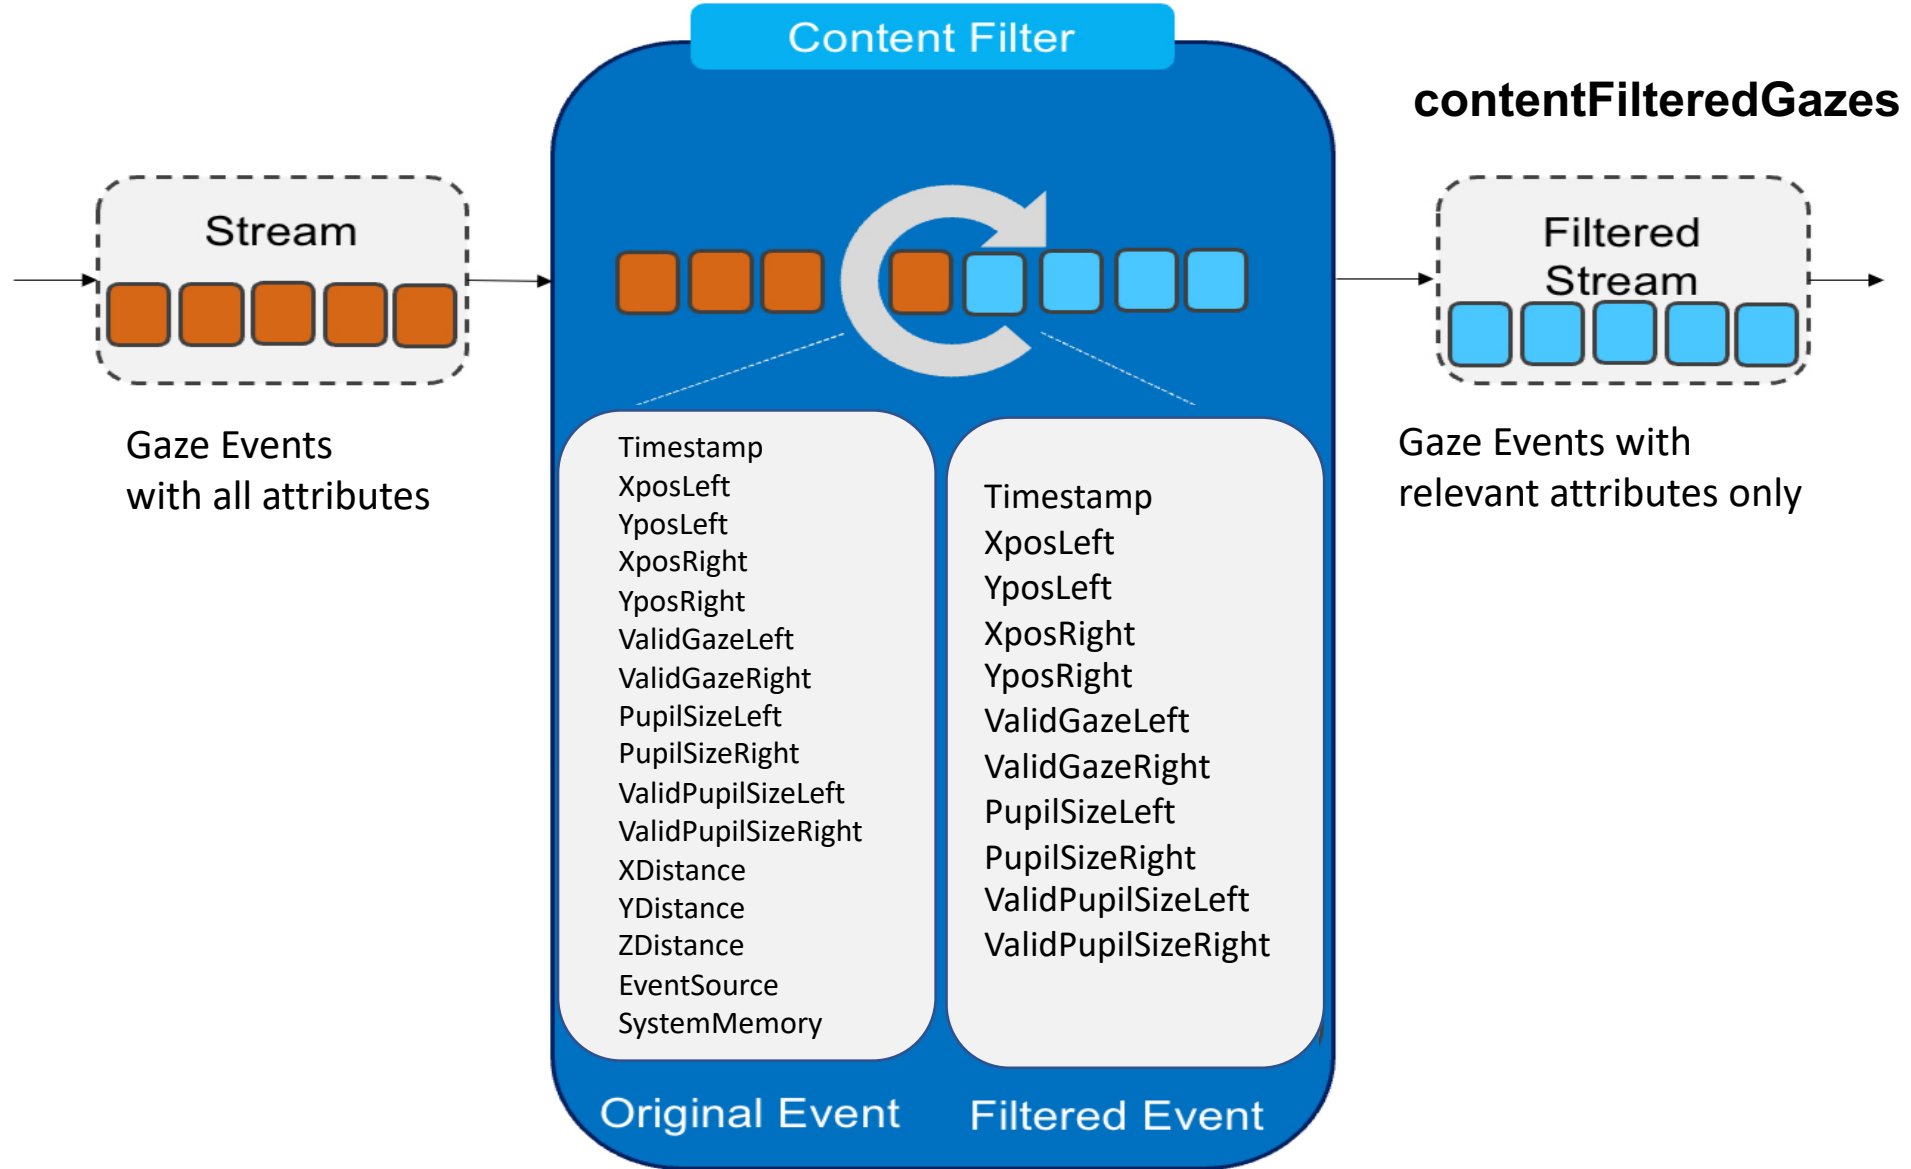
Content Filter

contentFilteredGazes

Stream

Gaze Events with all attributes

Filtered Stream

Gaze Events with relevant attributes only

Timestamp
XposLeft
YposLeft
XposRight
YposRight
ValidGazeLeft
ValidGazeRight
PupilSizeLeft
PupilSizeRight
ValidPupilSizeLeft
ValidPupilSizeRight
XDistance
YDistance
ZDistance
EventSource
SystemMemory

Timestamp
XposLeft
YposLeft
XposRight
YposRight
ValidGazeLeft
ValidGazeRight
PupilSizeLeft
PupilSizeRight
ValidPupilSizeLeft
ValidPupilSizeRight

Original Event

Filtered Event